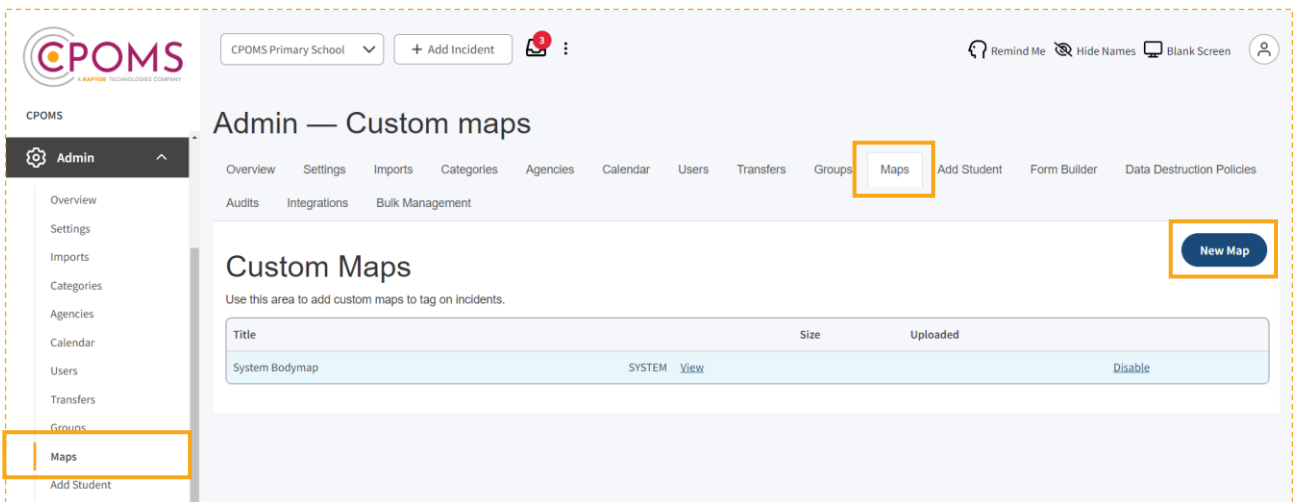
CPOMS
A RAPTOR TECHNOLOGIES COMPANY

CPOMS

Admin

Overview
Settings
Imports
Categories
Agencies
Calendar
Users
Transfers
Groups
Maps
Add Student

CPOMS Primary School
+ Add Incident
3
Remind Me
Hide Names
Blank Screen

Admin — Custom maps

Overview Settings Imports Categories Agencies Calendar Users Transfers Groups Maps Add Student Form Builder Data Destruction Policies
Audits Integrations Bulk Management

Custom Maps

New Map

Use this area to add custom maps to tag on incidents.

| Title | | Size | Uploaded | |
|---|---|---|---|---|
| System Bodymap | SYSTEM View | | | Disable |